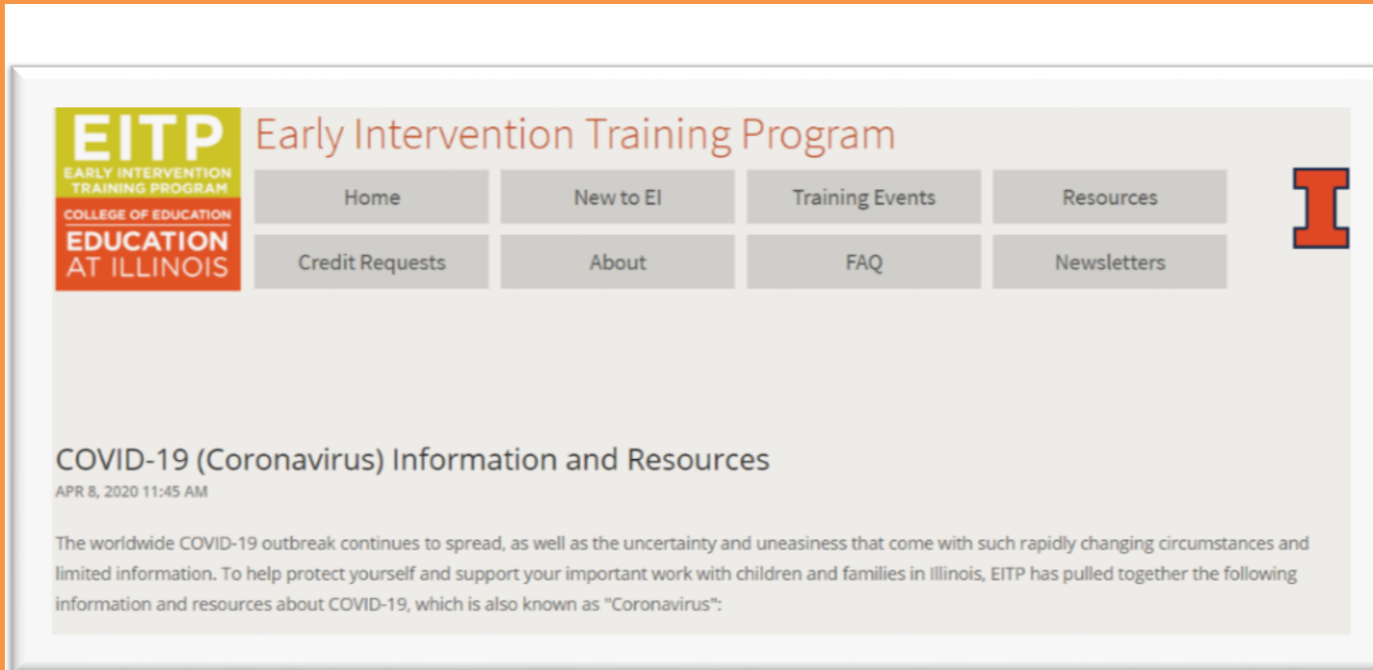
EITP
EARLY INTERVENTION TRAINING PROGRAM
COLLEGE OF EDUCATION
EDUCATION AT ILLINOIS

Early Intervention Training Program

Home
New to EI
Training Events
Resources
Credit Requests
About
FAQ
Newsletters

I

COVID-19 (Coronavirus) Information and Resources
APR 8, 2020 11:45 AM

The worldwide COVID-19 outbreak continues to spread, as well as the uncertainty and uneasiness that come with such rapidly changing circumstances and limited information. To help protect yourself and support your important work with children and families in Illinois, EITP has pulled together the following information and resources about COVID-19, which is also known as "Coronavirus":